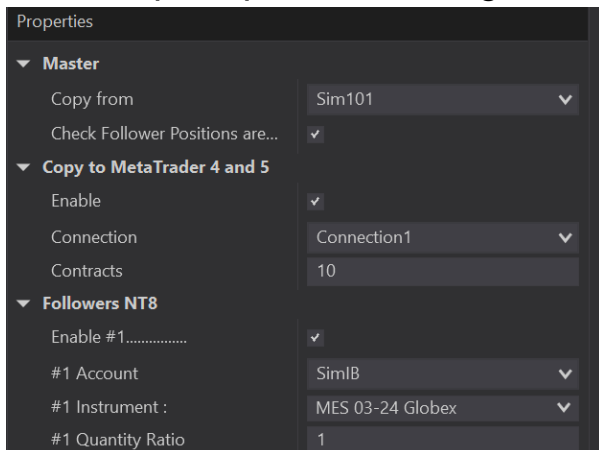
Properties

Master

| | |
|---|---|
| Copy from | Sim101 |
| Check Follower Positions are... | ✓ |

Copy to MetaTrader 4 and 5

| | |
|---|---|
| Enable | ✓ |
| Connection | Connection1 |
| Contracts | 10 |

Followers NT8

| | |
|---|---|
| Enable #1............... | ✓ |
| #1 Account | SimIB |
| #1 Instrument : | MES 03-24 Globex |
| #1 Quantity Ratio | 1 |